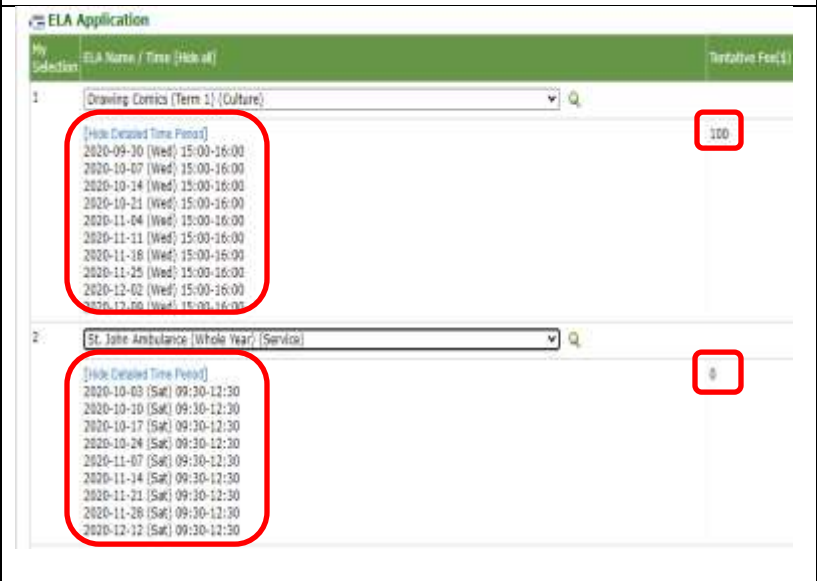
ELA Application

| My Selection | ELA Name / Time [Hide all] | Tentative Fee($) |
|---|---|---|
| 1 | Drawing Comics (Term 1) (Culture) | |
| | [Hide Detailed Time Period] 2020-09-30 (Wed) 15:00-16:00 2020-10-07 (Wed) 15:00-16:00 2020-10-14 (Wed) 15:00-16:00 2020-10-21 (Wed) 15:00-16:00 2020-11-04 (Wed) 15:00-16:00 2020-11-11 (Wed) 15:00-16:00 2020-11-18 (Wed) 15:00-16:00 2020-11-25 (Wed) 15:00-16:00 2020-12-02 (Wed) 15:00-16:00 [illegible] | 100 |
| 2 | St. John Ambulance (Whole Year) (Service) | |
| | [Hide Detailed Time Period] 2020-10-03 (Sat) 09:30-12:30 2020-10-10 (Sat) 09:30-12:30 2020-10-17 (Sat) 09:30-12:30 2020-10-24 (Sat) 09:30-12:30 2020-11-07 (Sat) 09:30-12:30 2020-11-14 (Sat) 09:30-12:30 2020-11-21 (Sat) 09:30-12:30 2020-11-28 (Sat) 09:30-12:30 2020-12-12 (Sat) 09:30-12:30 | 0 |